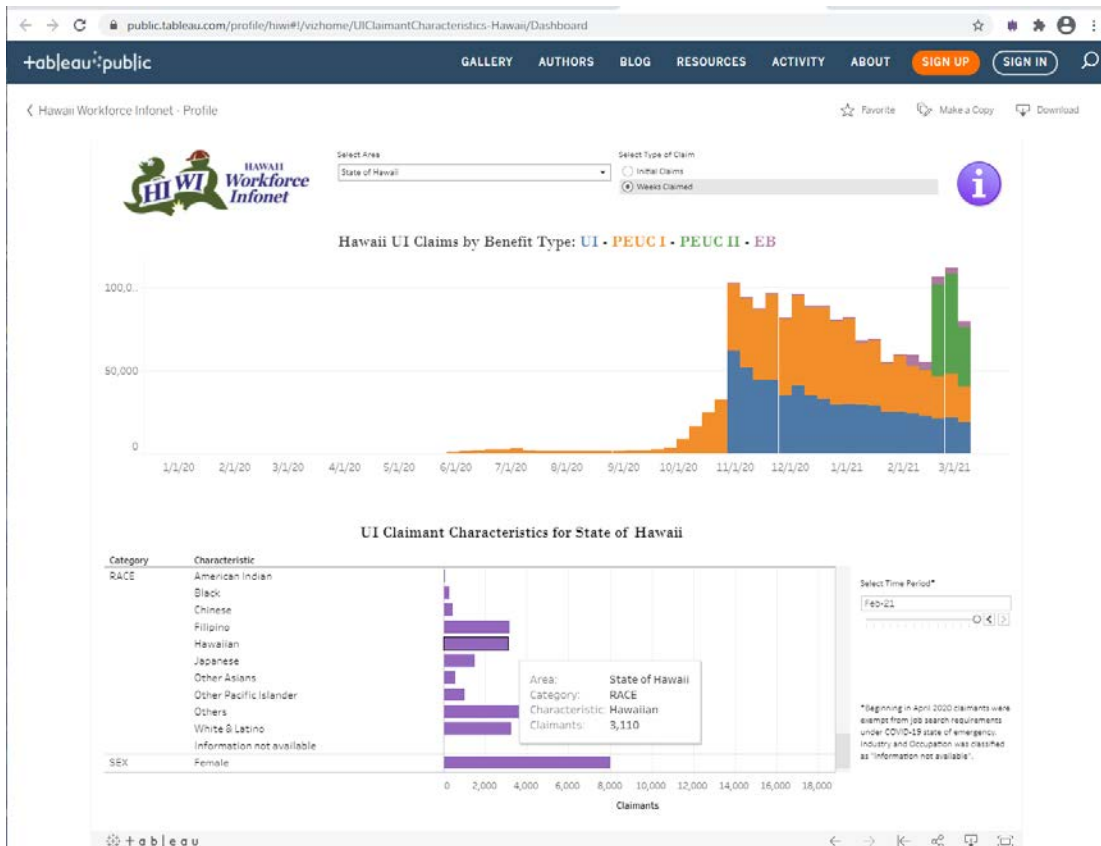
public.tableau.com/profile/hiwi#!/vizhome/UIClaimantCharacteristics-Hawaii/Dashboard

+ableau public GALLERY AUTHORS BLOG RESOURCES ACTIVITY ABOUT SIGN UP SIGN IN

‹ Hawaii Workforce Infonet - Profile

Favorite Make a Copy Download

HIWI HAWAII Workforce Infonet

Select Area
State of Hawaii

Select Type of Claim
Initial Claims
Weeks Claimed

Hawaii UI Claims by Benefit Type: UI - PEUC I - PEUC II - EB

100,0..
50,000
0

1/1/20 2/1/20 3/1/20 4/1/20 5/1/20 6/1/20 7/1/20 8/1/20 9/1/20 10/1/20 11/1/20 12/1/20 1/1/21 2/1/21 3/1/21

UI Claimant Characteristics for State of Hawaii

| Category | Characteristic |
|---|---|
| RACE | American Indian |
| | Black |
| | Chinese |
| | Filipino |
| | Hawaiian |
| | Japanese |
| | Other Asians |
| | Other Pacific Islander |
| | Others |
| | White & Latino |
| | Information not available |
| SEX | Female |

Area: State of Hawaii
Category: RACE
Characteristic: Hawaiian
Claimants: 3,110

0 2,000 4,000 6,000 8,000 10,000 12,000 14,000 16,000 18,000
Claimants

Select Time Period*
Feb-21

*Beginning in April 2020 claimants were exempt from job search requirements under COVID-19 state of emergency. Industry and Occupation was classified as "Information not available".

+ableau